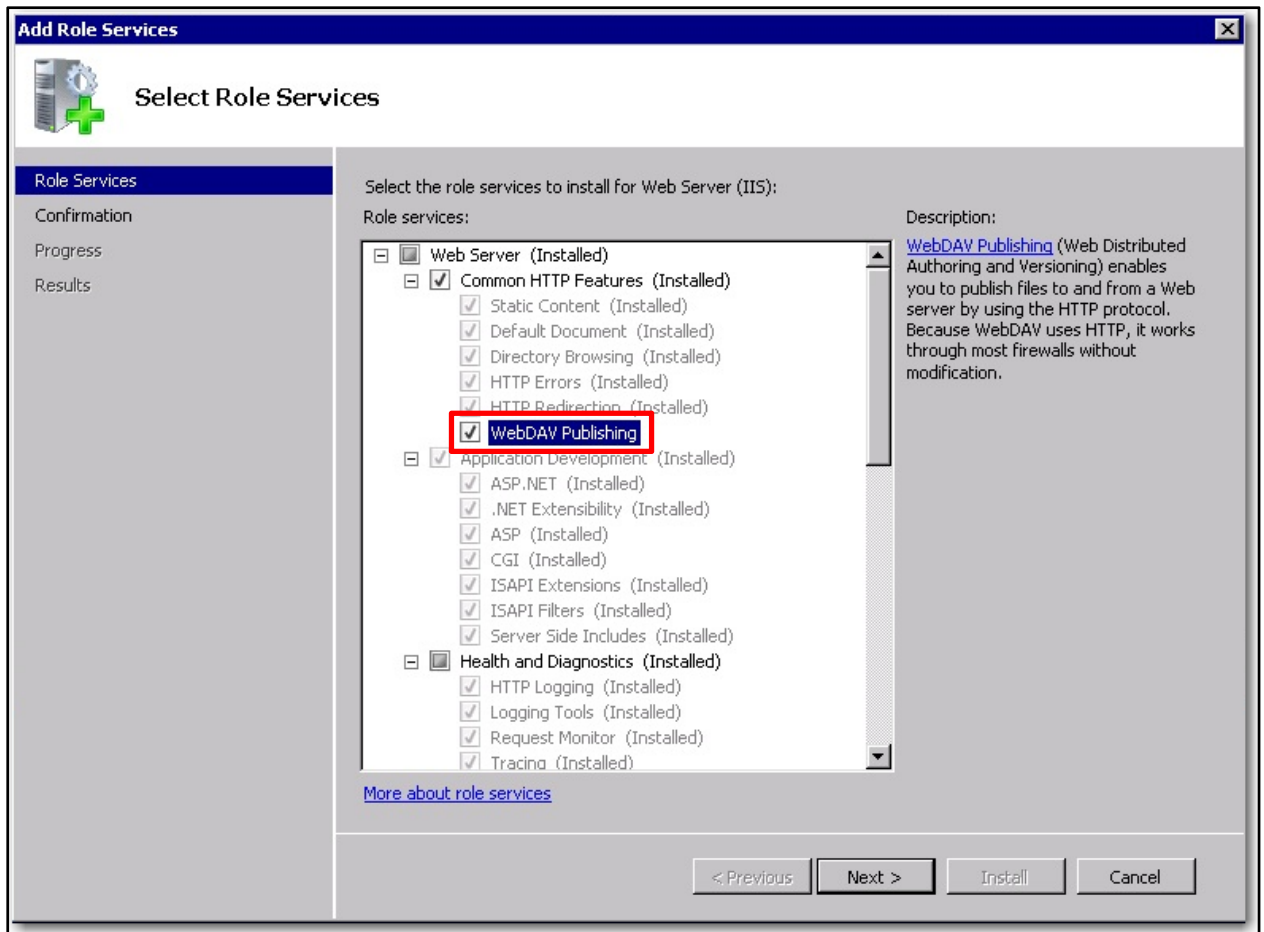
Add Role Services

Select Role Services

Role Services
Confirmation
Progress
Results

Select the role services to install for Web Server (IIS):

Role services:

Web Server (Installed)
Common HTTP Features (Installed)
Static Content (Installed)
Default Document (Installed)
Directory Browsing (Installed)
HTTP Errors (Installed)
HTTP Redirection (Installed)
WebDAV Publishing
Application Development (Installed)
ASP.NET (Installed)
.NET Extensibility (Installed)
ASP (Installed)
CGI (Installed)
ISAPI Extensions (Installed)
ISAPI Filters (Installed)
Server Side Includes (Installed)
Health and Diagnostics (Installed)
HTTP Logging (Installed)
Logging Tools (Installed)
Request Monitor (Installed)
Tracing (Installed)

Description:

WebDAV Publishing (Web Distributed Authoring and Versioning) enables you to publish files to and from a Web server by using the HTTP protocol. Because WebDAV uses HTTP, it works through most firewalls without modification.

More about role services

< Previous Next > Install Cancel